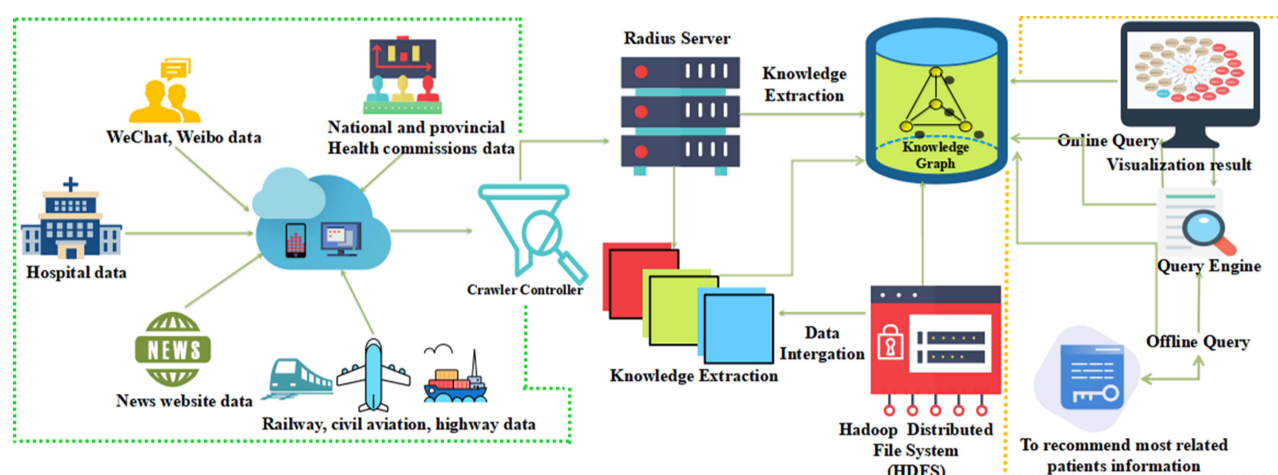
WeChat, Weibo data

National and provincial Health commissions data

Hospital data

NEWS

News website data

Railway, civil aviation, highway data

Crawler Controller

Radius Server

Knowledge Extraction

Knowledge Extraction

Knowledge Graph

Data Intergation

Hadoop Distributed File System (HDFS)

Online Query

Visualization result

Query Engine

Offline Query

To recommend most related patients information